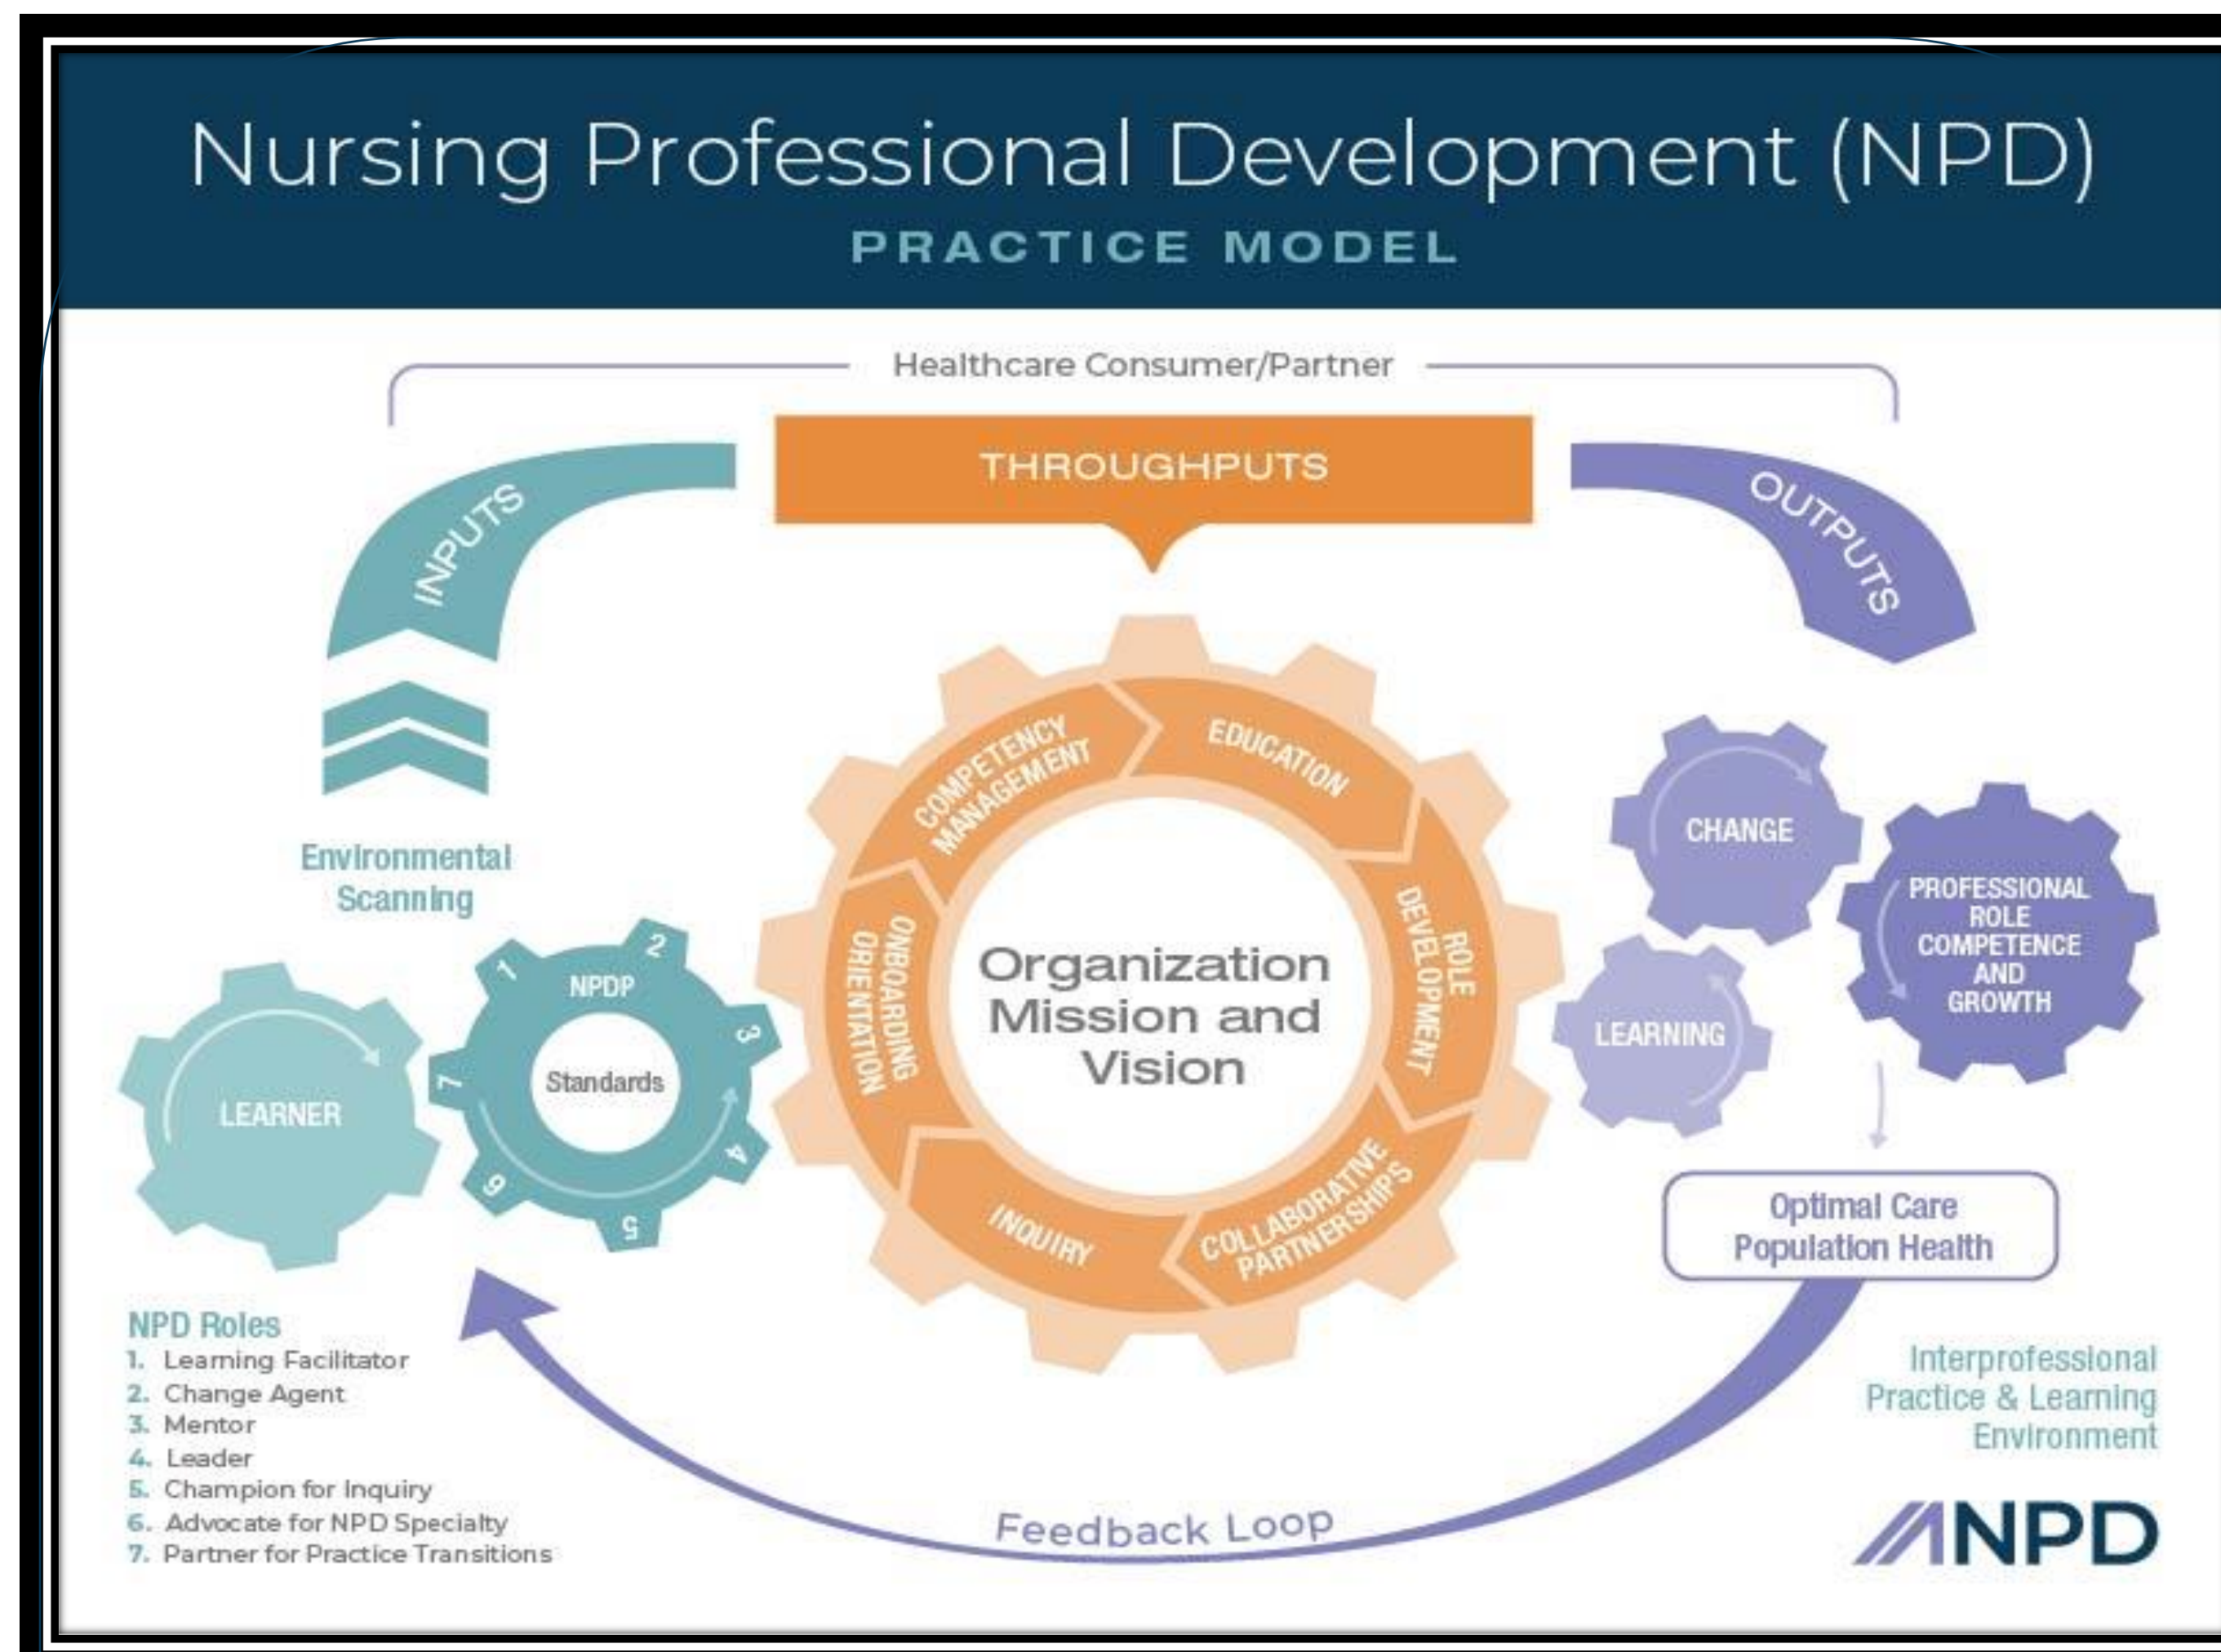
Nursing Professional Development (NPD)
PRACTICE MODEL

Healthcare Consumer/Partner

THROUGHPUTS

INPUTS

OUTPUTS

Environmental Scanning

LEARNER

NPDP
Standards
1 2 3 4 5 6 7

COMPETENCY MANAGEMENT
EDUCATION
ROLE DEVELOPMENT
COLLABORATIVE PARTNERSHIPS
INQUIRY
ONBOARDING ORIENTATION

Organization Mission and Vision

CHANGE
PROFESSIONAL ROLE COMPETENCE AND GROWTH
LEARNING

Optimal Care Population Health

NPD Roles
1. Learning Facilitator
2. Change Agent
3. Mentor
4. Leader
5. Champion for Inquiry
6. Advocate for NPD Specialty
7. Partner for Practice Transitions

Feedback Loop

Interprofessional Practice & Learning Environment

ANPD